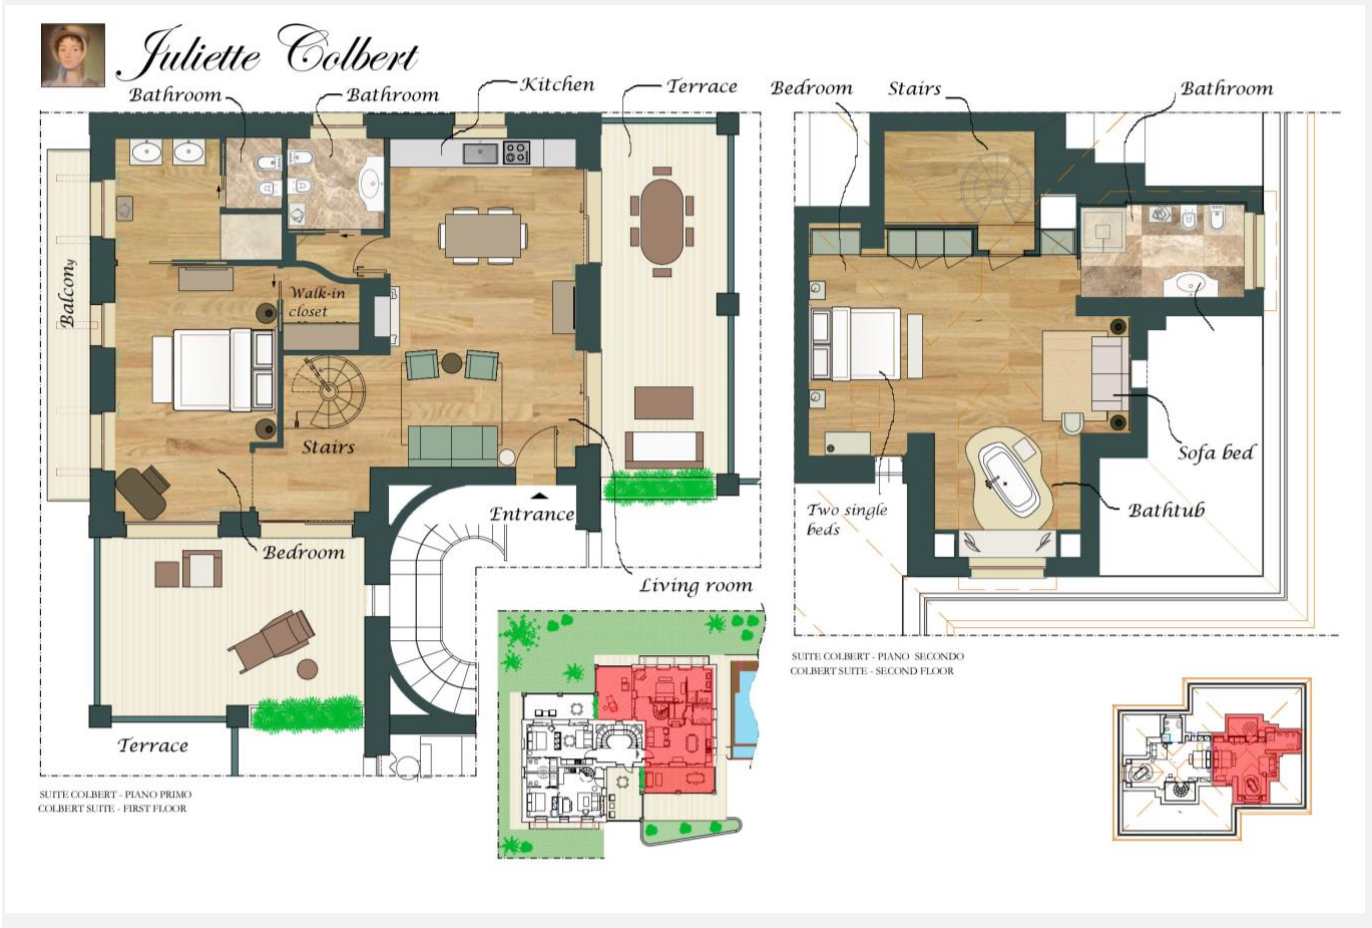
Juliette Colbert

Bathroom
Bathroom
Kitchen
Terrace
Bedroom
Stairs
Bathroom

Balcony
Walk-in closet
Stairs
Entrance
Bedroom
Living room
Terrace

Sofa bed
Two single beds
Bathtub

SUITE COLBERT - PIANO PRIMO
COLBERT SUITE - FIRST FLOOR

SUITE COLBERT - PIANO SECONDO
COLBERT SUITE - SECOND FLOOR